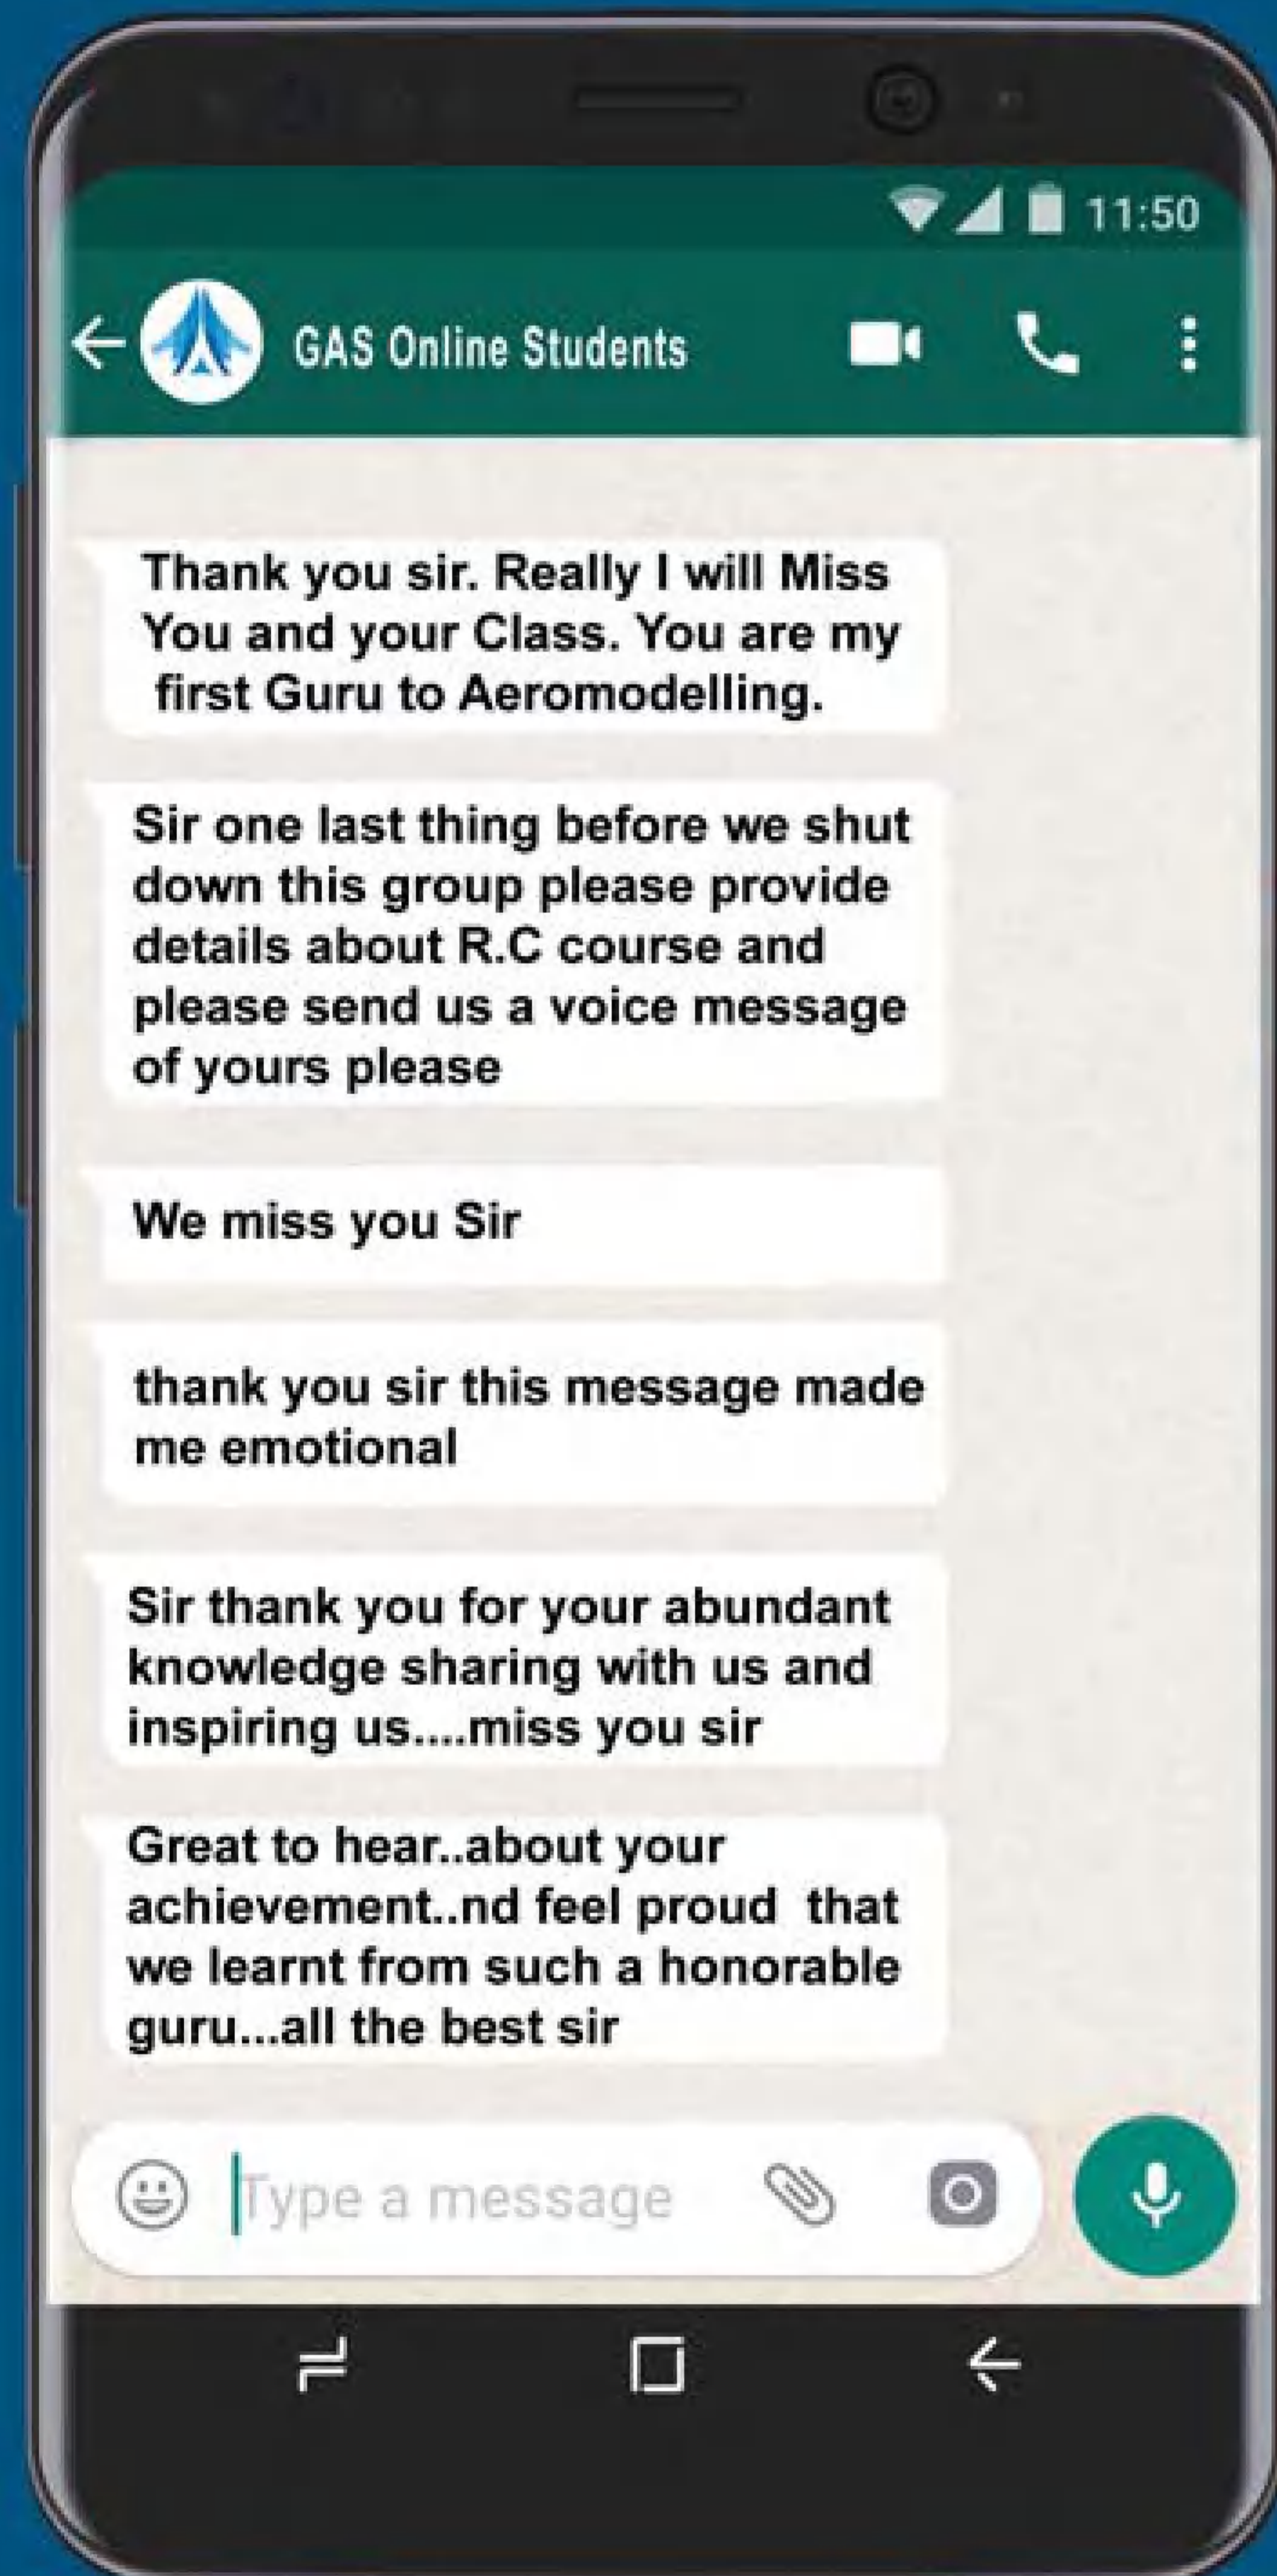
11:50

GAS Online Students

Thank you sir. Really I will Miss You and your Class. You are my first Guru to Aeromodelling.

Sir one last thing before we shut down this group please provide details about R.C course and please send us a voice message of yours please

We miss you Sir

thank you sir this message made me emotional

Sir thank you for your abundant knowledge sharing with us and inspiring us....miss you sir

Great to hear..about your achievement..nd feel proud that we learnt from such a honorable guru...all the best sir

Type a message